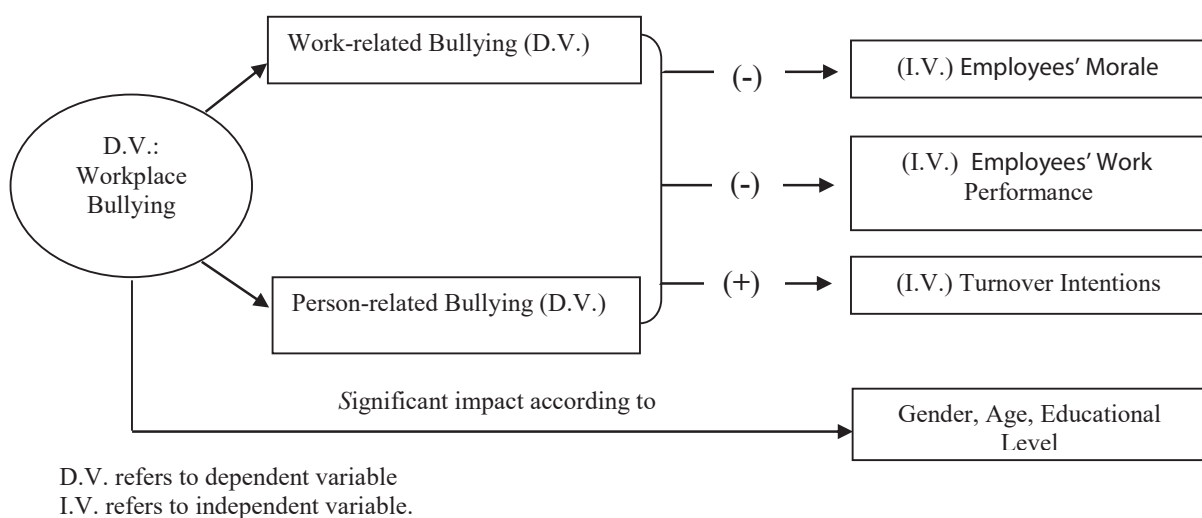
D.V.: Workplace Bullying

Work-related Bullying (D.V.)

Person-related Bullying (D.V.)

(-)

(I.V.) Employees' Morale

(-)

(I.V.) Employees' Work Performance

(+)

(I.V.) Turnover Intentions

Significant impact according to

Gender, Age, Educational Level

D.V. refers to dependent variable
I.V. refers to independent variable.